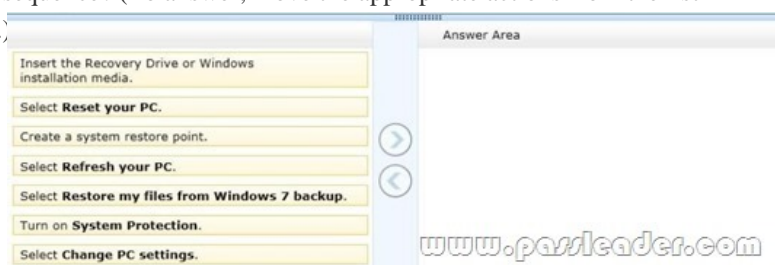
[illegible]

Answer Area

Insert the Recovery Drive or Windows installation media.

Select **Reset your PC**.

Create a system restore point.

Select **Refresh your PC**.

Select **Restore my files from Windows 7 backup**.

Turn on **System Protection**.

Select **Change PC settings**.

www.passleader.com